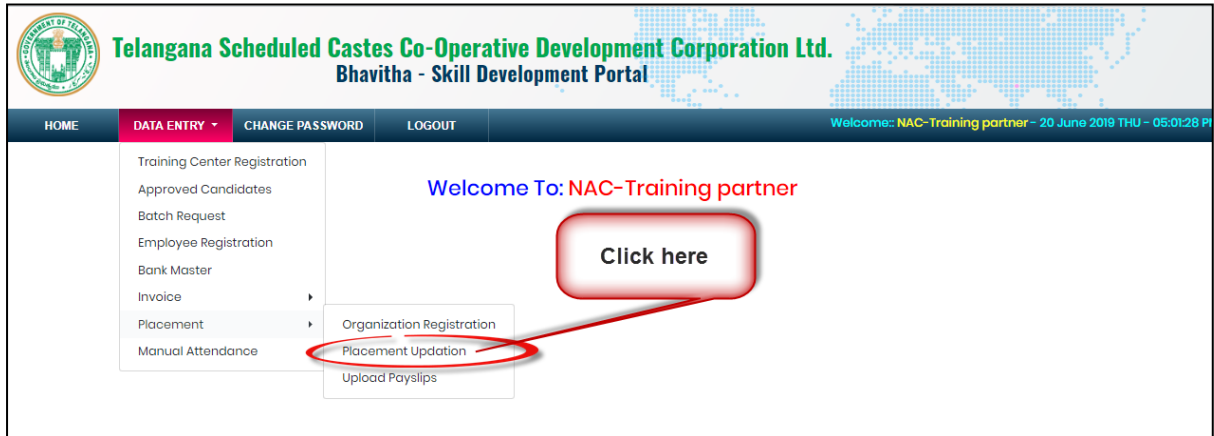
GOVERNMENT OF TELANGANA

Telangana Scheduled Castes Co-Operative Development Corporation Ltd.
Bhavitha - Skill Development Portal

HOME | DATA ENTRY ▾ | CHANGE PASSWORD | LOGOUT

Welcome:: NAC-Training partner - 20 June 2019 THU - 05:01:28 P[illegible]

Training Center Registration
Approved Candidates
Batch Request
Employee Registration
Bank Master
Invoice
Placement
Manual Attendance

Organization Registration
Placement Updation
Upload Payslips

Welcome To: NAC-Training partner

Click here